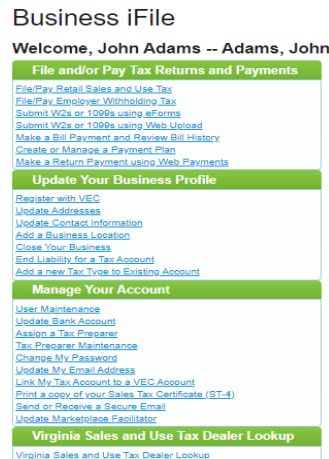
Business iFile

Welcome, John Adams -- Adams, John

File and/or Pay Tax Returns and Payments

File/Pay Retail Sales and Use Tax
File/Pay Employer Withholding Tax
Submit W2s or 1099s using eForms
Submit W2s or 1099s using Web Upload
Make a Bill Payment and Review Bill History
Create or Manage a Payment Plan
Make a Return Payment using Web Payments

Update Your Business Profile

Register with VEC
Update Addresses
Update Contact Information
Add a Business Location
Close Your Business
End Liability for a Tax Account
Add a new Tax Type to Existing Account

Manage Your Account

User Maintenance
Update Bank Account
Assign a Tax Preparer
Tax Preparer Maintenance
Change My Password
Update My Email Address
Link My Tax Account to a VEC Account
Print a copy of your Sales Tax Certificate (ST-4)
Send or Receive a Secure Email
Update Marketplace Facilitator

Virginia Sales and Use Tax Dealer Lookup

Virginia Sales and Use Tax Dealer Lookup